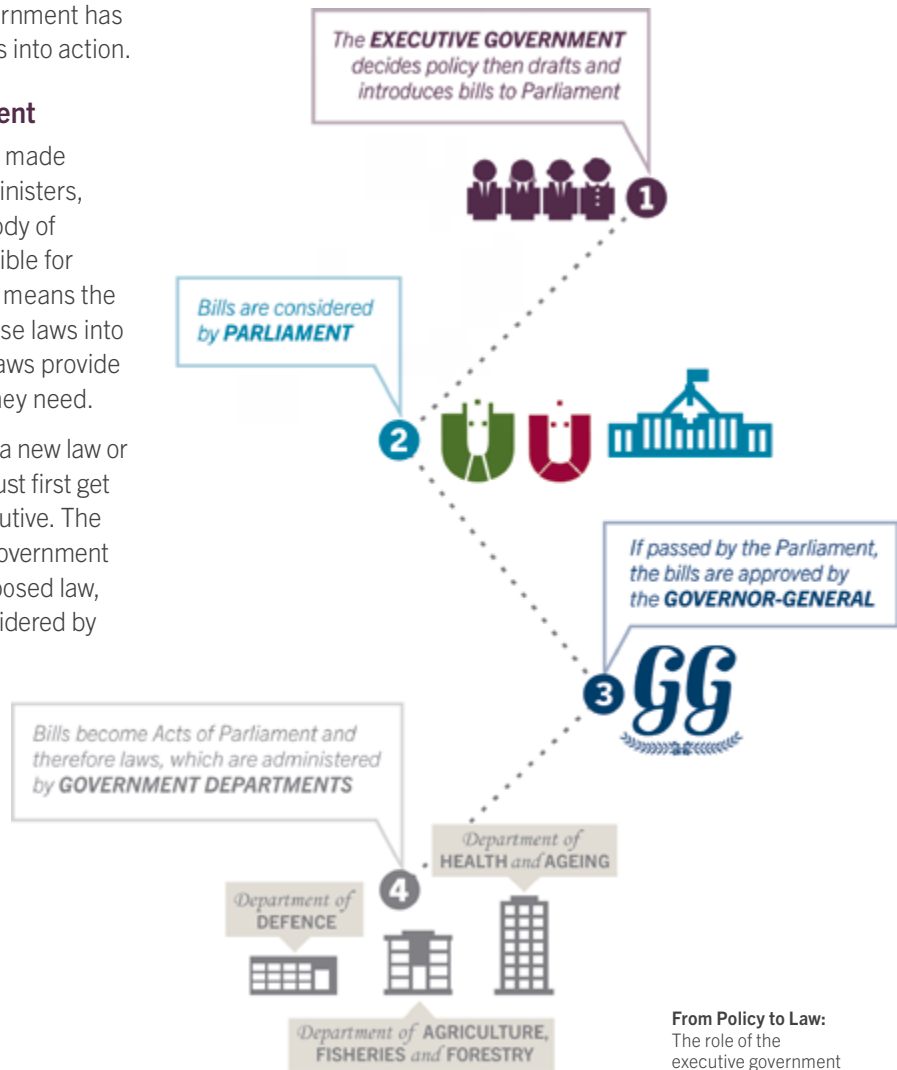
rnment has
s into action.

ent

made
inisters,
ody of
ible for
means the
se laws into
aws provide
hey need.

a new law or
ust first get
utive. The
overnment
posed law,
idered by

The EXECUTIVE GOVERNMENT decides policy then drafts and introduces bills to Parliament

1

Bills are considered by PARLIAMENT

2

If passed by the Parliament, the bills are approved by the GOVERNOR-GENERAL

3

GG

Bills become Acts of Parliament and therefore laws, which are administered by GOVERNMENT DEPARTMENTS

4

Department of HEALTH and AGEING

Department of DEFENCE

Department of AGRICULTURE, FISHERIES and FORESTRY

From Policy to Law: The role of the executive government